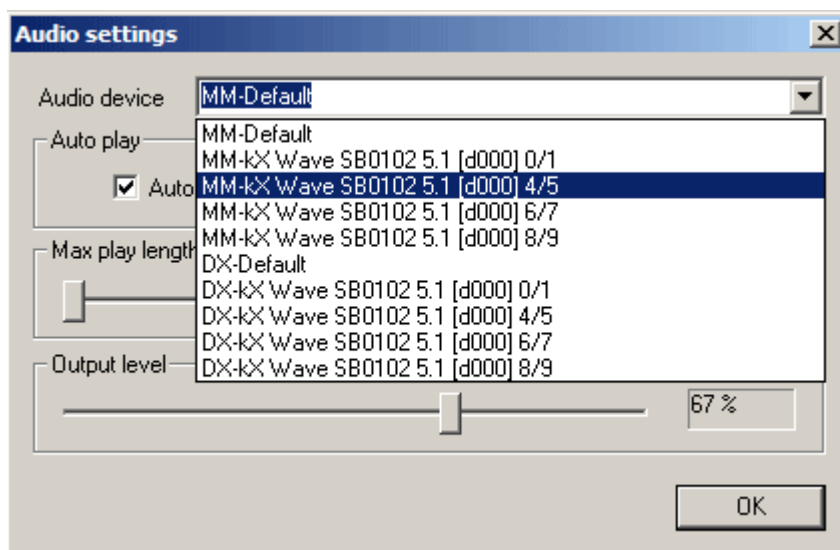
Audio settings

Audio device MM-Default

MM-Default
MM-kX Wave SB0102 5.1 [d000] 0/1
MM-kX Wave SB0102 5.1 [d000] 4/5
MM-kX Wave SB0102 5.1 [d000] 6/7
MM-kX Wave SB0102 5.1 [d000] 8/9
DX-Default
DX-kX Wave SB0102 5.1 [d000] 0/1
DX-kX Wave SB0102 5.1 [d000] 4/5
DX-kX Wave SB0102 5.1 [d000] 6/7
DX-kX Wave SB0102 5.1 [d000] 8/9

Auto play
Auto

Max play length

Output level
67 %

OK